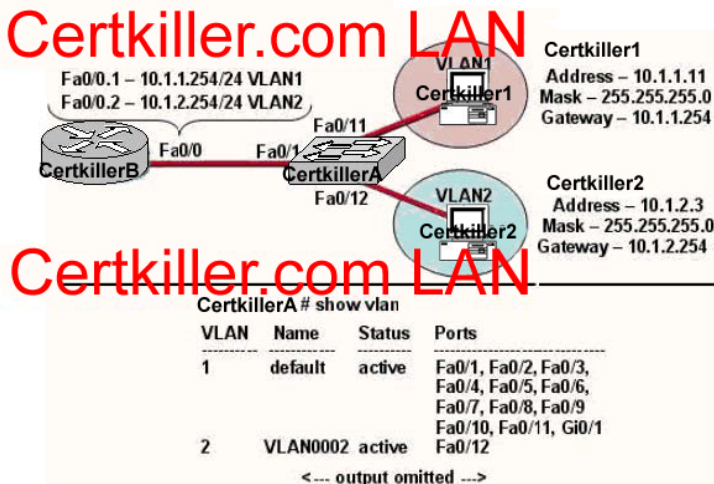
Certkiller.com LAN

Fa0/0.1 – 10.1.1.254/24 VLAN1
Fa0/0.2 – 10.1.2.254/24 VLAN2

CertkillerB
Fa0/0
Fa0/1
CertkillerA
Fa0/11
Fa0/12

VLAN1
Certkiller1

Certkiller1
Address – 10.1.1.11
Mask – 255.255.255.0
Gateway – 10.1.1.254

VLAN2
Certkiller2

Certkiller2
Address – 10.1.2.3
Mask – 255.255.255.0
Gateway – 10.1.2.254

Certkiller.com LAN

CertkillerA # show vlan

| VLAN | Name | Status | Ports |
|---|---|---|---|
| 1 | default | active | Fa0/1, Fa0/2, Fa0/3, Fa0/4, Fa0/5, Fa0/6, Fa0/7, Fa0/8, Fa0/9 Fa0/10, Fa0/11, Gi0/1 |
| 2 | VLAN0002 | active | Fa0/12 |

<--- output omitted --->